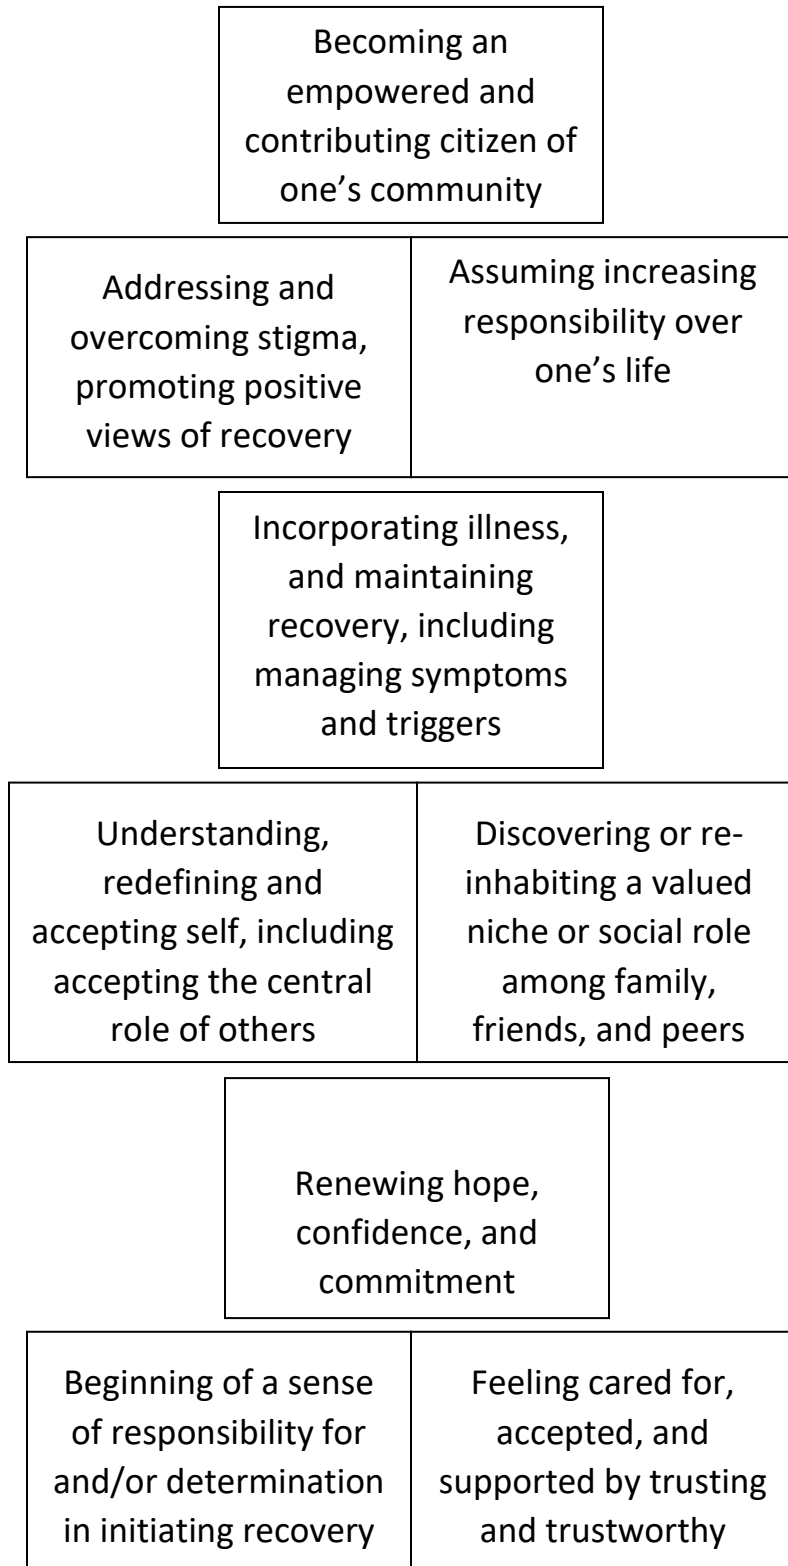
Becoming an empowered and contributing citizen of one’s community

| Addressing and overcoming stigma, promoting positive views of recovery | Assuming increasing responsibility over one’s life |
|---|---|

Incorporating illness, and maintaining recovery, including managing symptoms and triggers

| Understanding, redefining and accepting self, including accepting the central role of others | Discovering or re-inhabiting a valued niche or social role among family, friends, and peers |
|---|---|

Renewing hope, confidence, and commitment

| Beginning of a sense of responsibility for and/or determination in initiating recovery | Feeling cared for, accepted, and supported by trusting and trustworthy |
|---|---|